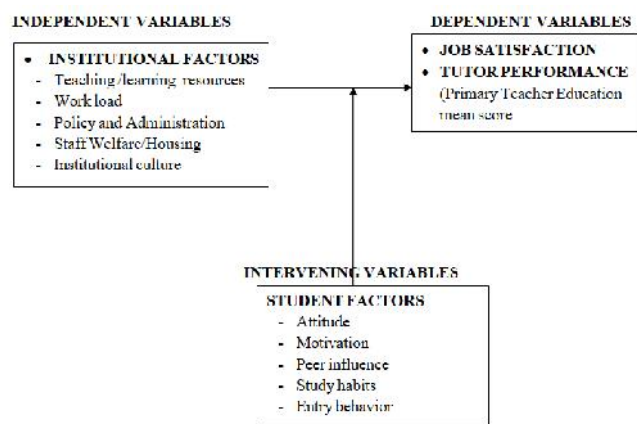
INDEPENDENT VARIABLES

DEPENDENT VARIABLES

- INSTITUTIONAL FACTORS
- Teaching /learning resources
- Work load
- Policy and Administration
- Staff Welfare/Housing
- Institutional culture

- JOB SATISFACTION
- TUTOR PERFORMANCE (Primary Teacher Education mean score

INTERVENING VARIABLES

STUDENT FACTORS
- Attitude
- Motivation
- Peer influence
- Study habits
- Entry behavior